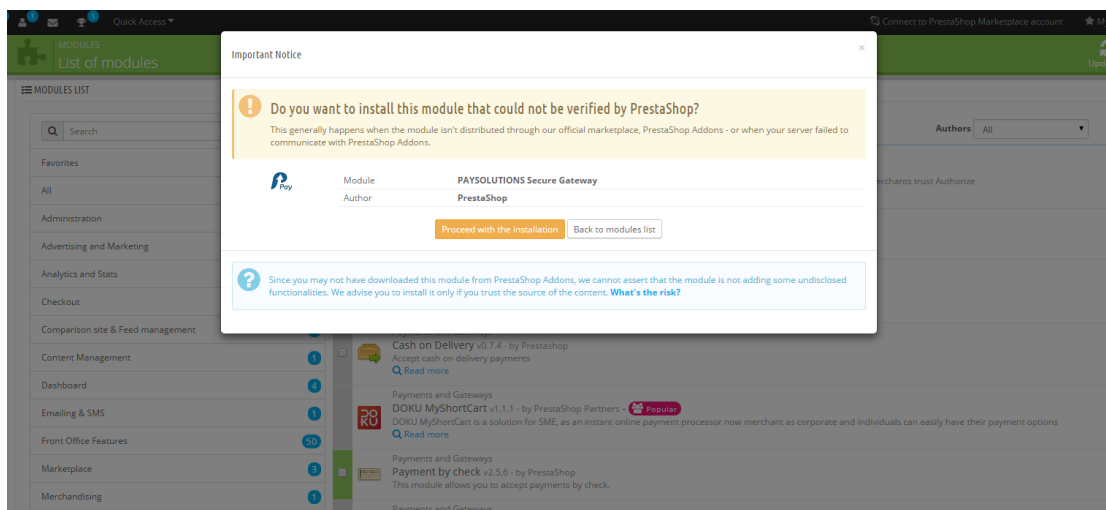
1 1 Quick Access ▾

Connect to PrestaShop Marketplace account

MODULES
List of modules

MODULES LIST

Search

Favorites
All
Administration
Advertising and Marketing
Analytics and Stats
Checkout
Comparison site & Feed management
Content Management 1
Dashboard 4
Emailing & SMS 1
Front Office Features 50
Marketplace 3
Merchandising 1

Authors All

erchants trust Authorize

Important Notice

×

Do you want to install this module that could not be verified by PrestaShop?

This generally happens when the module isn't distributed through our official marketplace, PrestaShop Addons - or when your server failed to communicate with PrestaShop Addons.

| Module | PAYSOLUTIONS Secure Gateway |
|---|---|
| Author | PrestaShop |

Proceed with the installation
Back to modules list

Since you may not have downloaded this module from PrestaShop Addons, we cannot assert that the module is not adding some undisclosed functionalities. We advise you to install it only if you trust the source of the content. What's the risk?

Cash on Delivery v0.7.4 - by Prestashop
Accept cash on delivery payments
Read more

Payments and Gateways
DOKU MyShortCart v1.1.1 - by PrestaShop Partners - Popular
DOKU MyShortCart is a solution for SME, as an instant online payment processor now merchant as corporate and individuals can easily have their payment options
Read more

Payments and Gateways
Payment by check v2.5.6 - by PrestaShop
This module allows you to accept payments by check.

Payments and Gateways